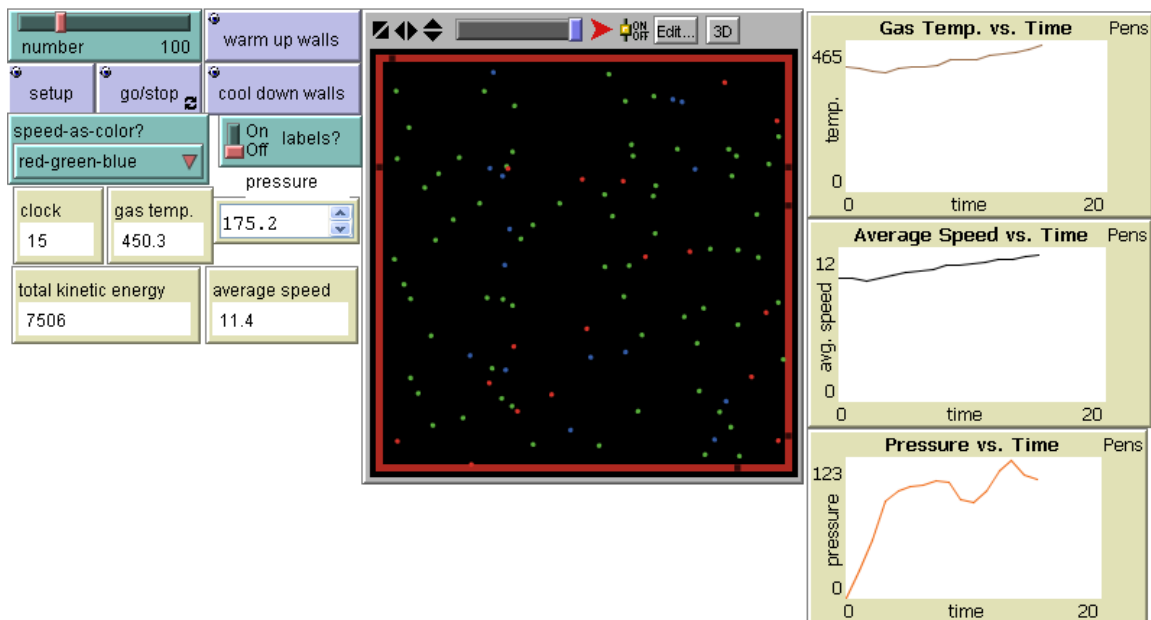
number 100

warm up walls

setup

go/stop

cool down walls

speed-as-color?
red-green-blue

On
Off
labels?

pressure
175.2

clock
15

gas temp.
450.3

total kinetic energy
7506

average speed
11.4

ON
OFF
Edit...
3D

Gas Temp. vs. Time
Pens
465
temp.
0
0
time
20

Average Speed vs. Time
Pens
12
avg. speed
0
0
time
20

Pressure vs. Time
Pens
123
pressure
0
0
time
20